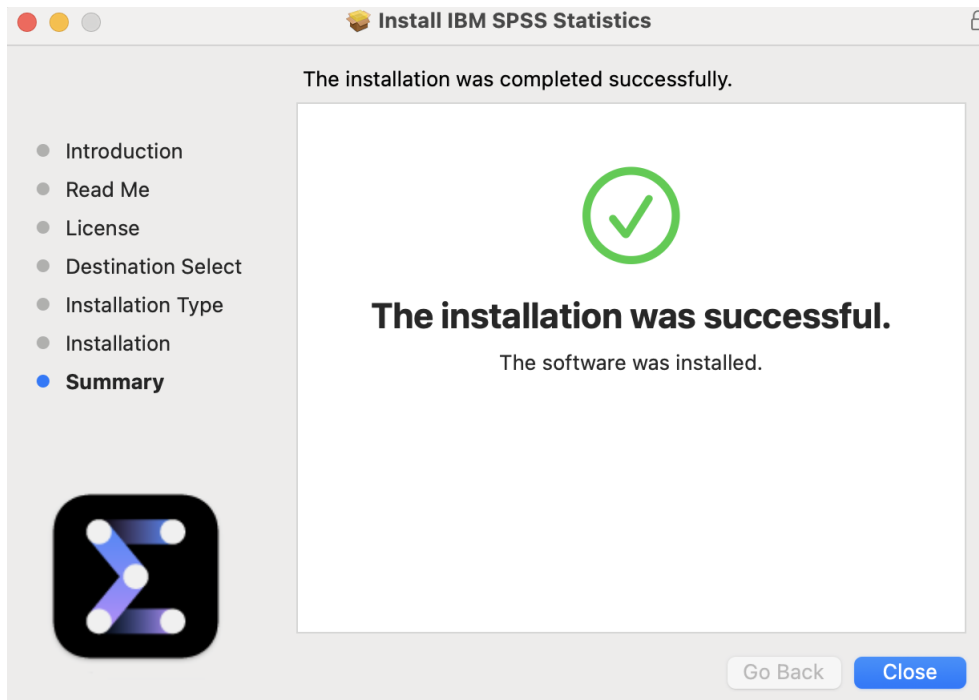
Install IBM SPSS Statistics

The installation was completed successfully.

Introduction
Read Me
License
Destination Select
Installation Type
Installation
Summary

The installation was successful.

The software was installed.

Go Back
Close